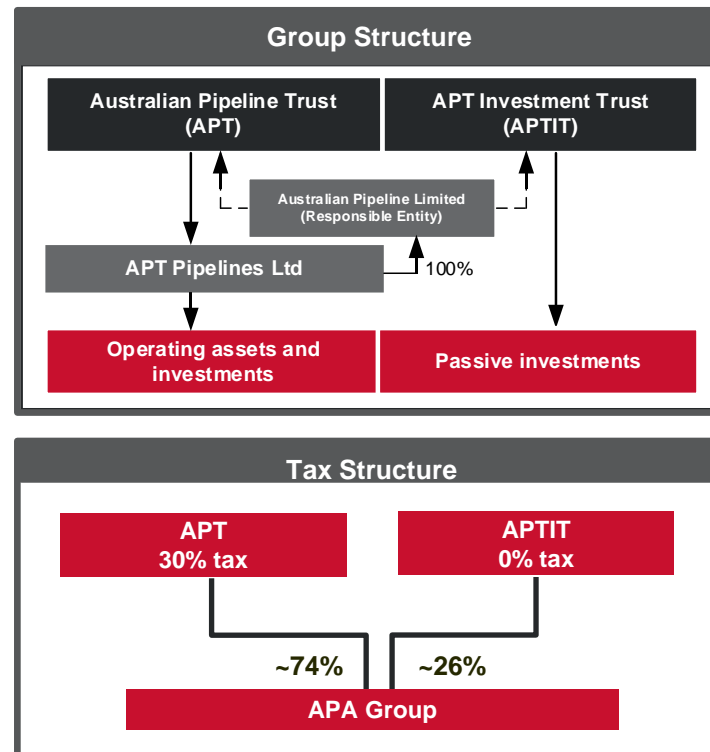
Group Structure

Australian Pipeline Trust (APT)

APT Investment Trust (APTIT)

Australian Pipeline Limited (Responsible Entity)

APT Pipelines Ltd

100%

Operating assets and investments

Passive investments

Tax Structure

APT 30% tax

APTIT 0% tax

~74%

~26%

APA Group